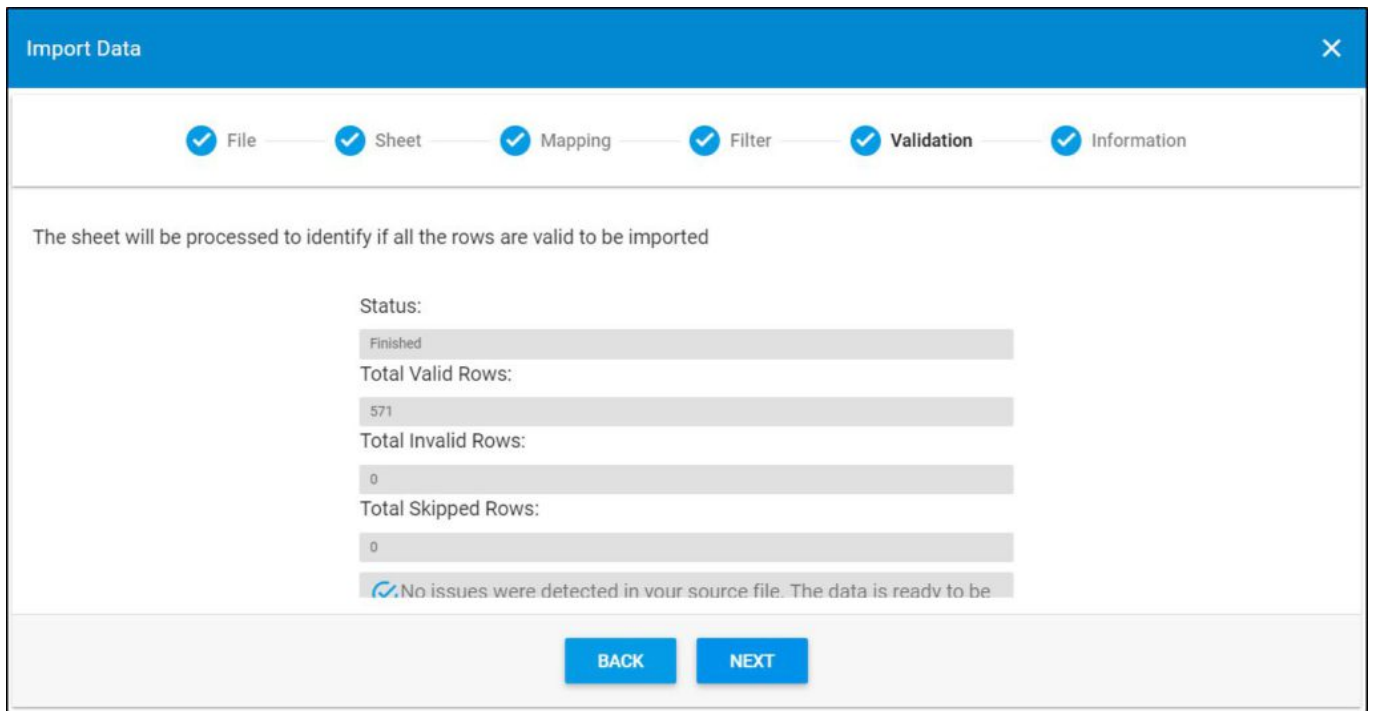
Import Data

×

File

Sheet

Mapping

Filter

Validation

Information

The sheet will be processed to identify if all the rows are valid to be imported

Status:

Finished

Total Valid Rows:

571

Total Invalid Rows:

0

Total Skipped Rows:

0

No issues were detected in your source file. The data is ready to be

BACK

NEXT